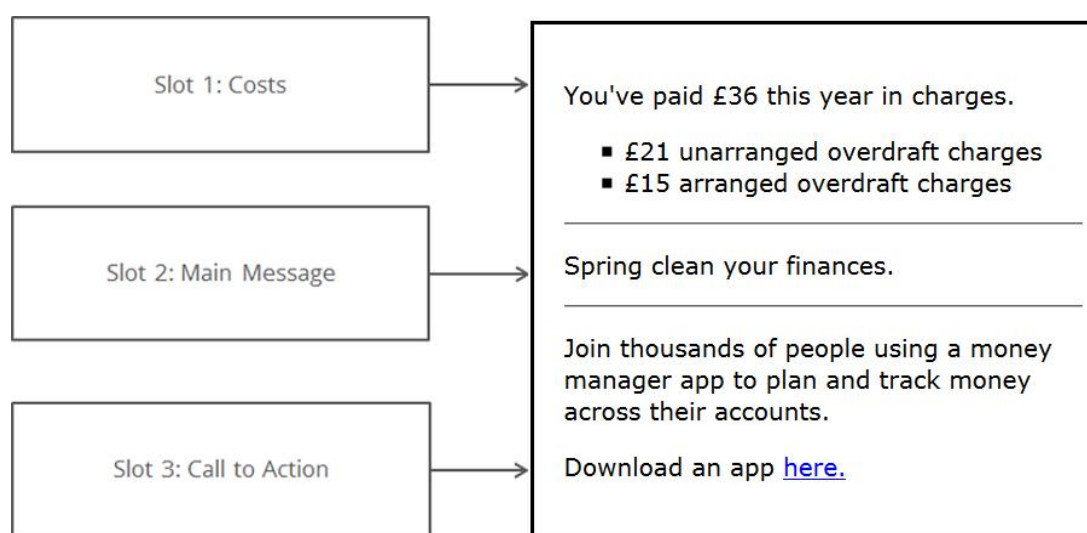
Slot 1: Costs

Slot 2: Main Message

Slot 3: Call to Action

You've paid £36 this year in charges.

- £21 unarranged overdraft charges
- £15 arranged overdraft charges

Spring clean your finances.

Join thousands of people using a money manager app to plan and track money across their accounts.

Download an app here.